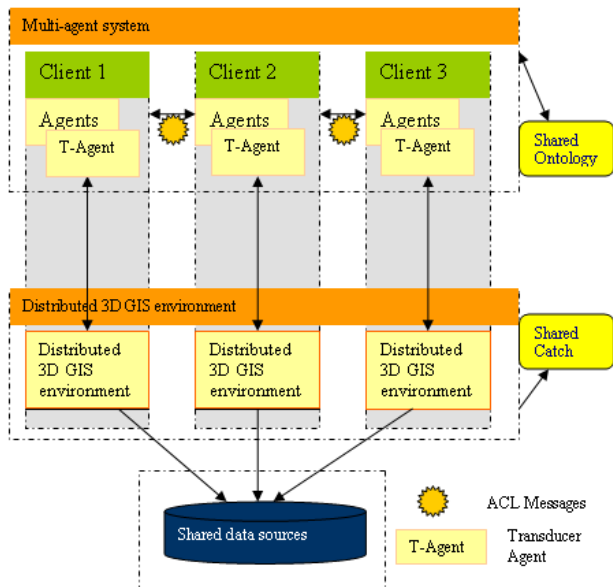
Multi-agent system

Client 1
Agents
T-Agent

Client 2
Agents
T-Agent

Client 3
Agents
T-Agent

Shared Ontology

Distributed 3D GIS environment

Distributed 3D GIS environment

Distributed 3D GIS environment

Distributed 3D GIS environment

Shared Catch

Shared data sources

ACL Messages

T-Agent
Transducer Agent